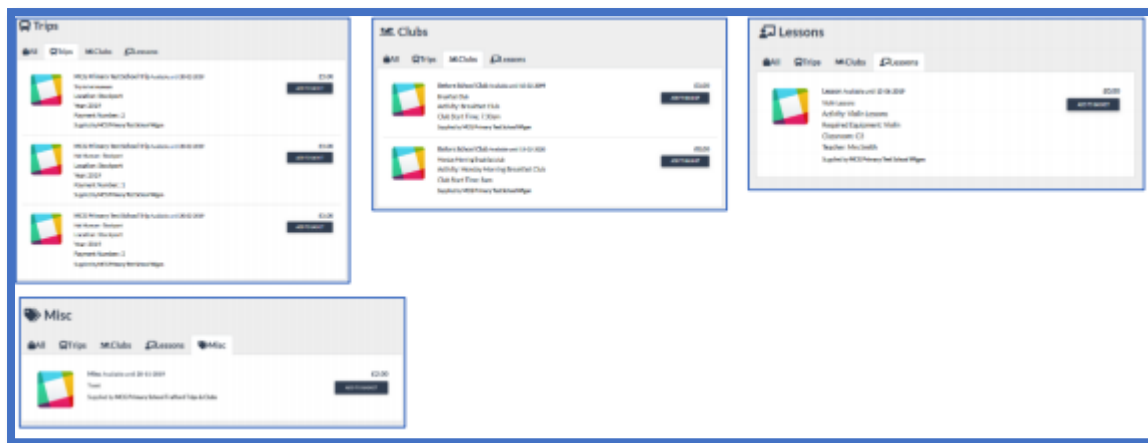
Trips

All Trips Clubs Lessons

MCS Primary Test School Trip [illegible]
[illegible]
Location: Stockport
Year: 2019
Payment Number: 2
Supplied by MCS Primary Test School Wigan

£5.00
ADD TO BASKET

MCS Primary Test School Trip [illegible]
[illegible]
Location: Stockport
Year: 2019
Payment Number: 1
Supplied by MCS Primary Test School Wigan

£5.00
ADD TO BASKET

MCS Primary Test School Trip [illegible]
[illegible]
Location: Stockport
Year: 2019
Payment Number: 2
Supplied by MCS Primary Test School Wigan

£2.00
ADD TO BASKET

Clubs

All Trips Clubs Lessons

Before School Club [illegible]
Breakfast Club
Activity: Breakfast Club
Club Start Time: 7.30am
Supplied by MCS Primary Test School Wigan

£2.00
ADD TO BASKET

Before School Club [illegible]
Monday Morning Breakfast Club
Activity: Monday Morning Breakfast Club
Club Start Time: 8am
Supplied by MCS Primary Test School Wigan

£0.00
ADD TO BASKET

Lessons

All Trips Clubs Lessons

Lesson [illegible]
Violin Lessons
Activity: Violin Lessons
Required Equipment: Violin
Classroom: C3
Teacher: Mrs Smith
Supplied by MCS Primary Test School Wigan

£0.00
ADD TO BASKET

Misc

All Trips Clubs Lessons Misc

Misc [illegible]
Towel
Supplied by MCS Primary School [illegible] Trips & Clubs

£2.00
ADD TO BASKET